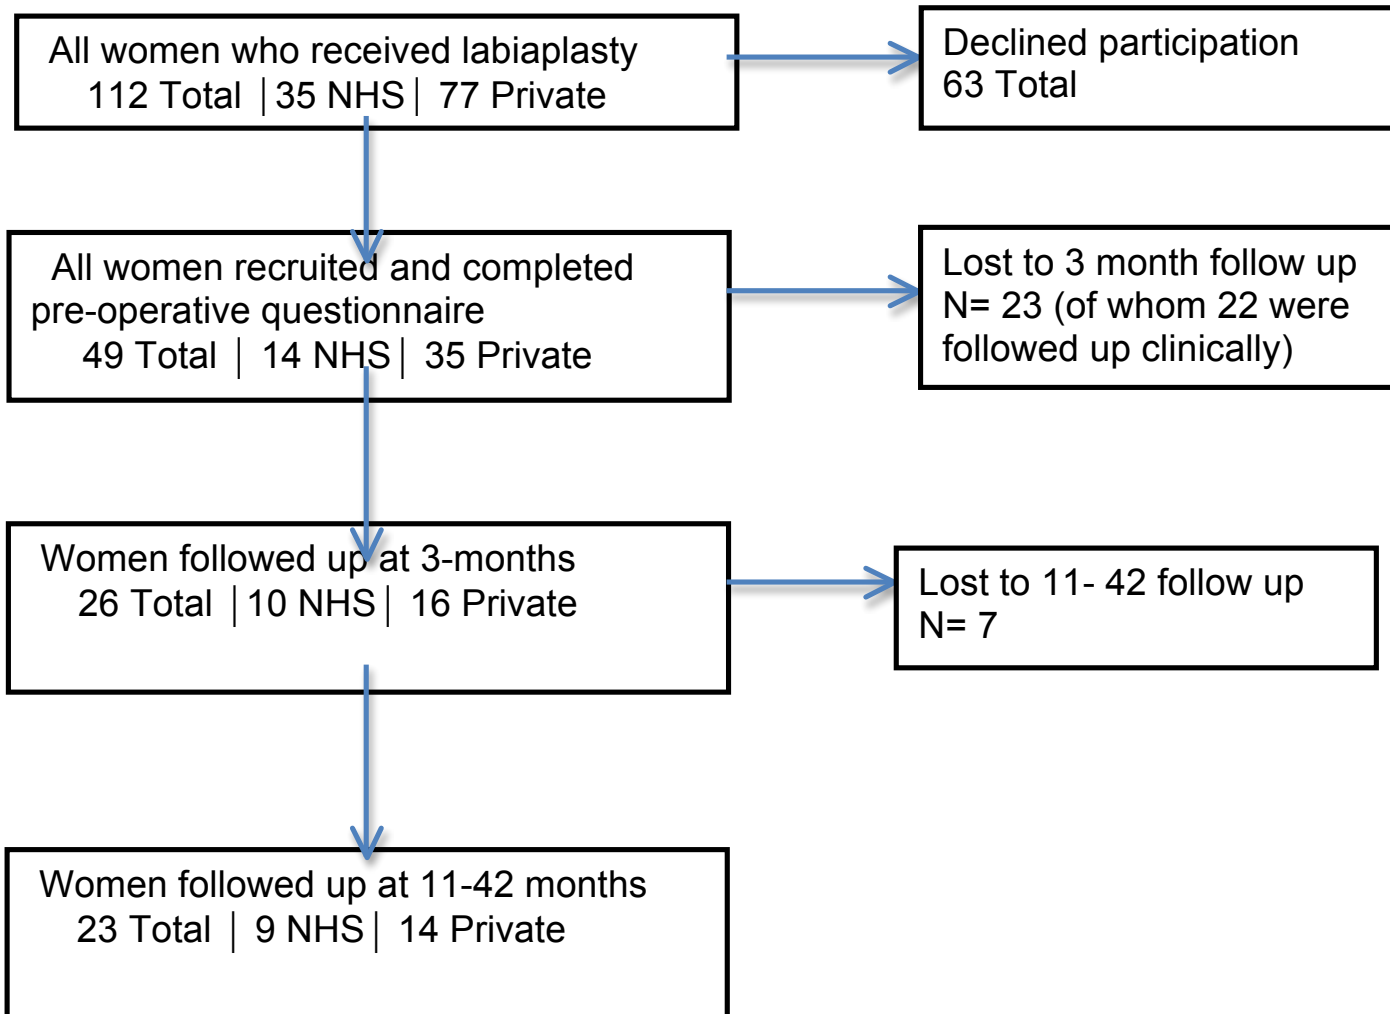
All women who received labiaplasty
112 Total | 35 NHS | 77 Private

Declined participation
63 Total

All women recruited and completed pre-operative questionnaire
49 Total | 14 NHS | 35 Private

Lost to 3 month follow up
N= 23 (of whom 22 were followed up clinically)

Women followed up at 3-months
26 Total | 10 NHS | 16 Private

Lost to 11- 42 follow up
N= 7

Women followed up at 11-42 months
23 Total | 9 NHS | 14 Private